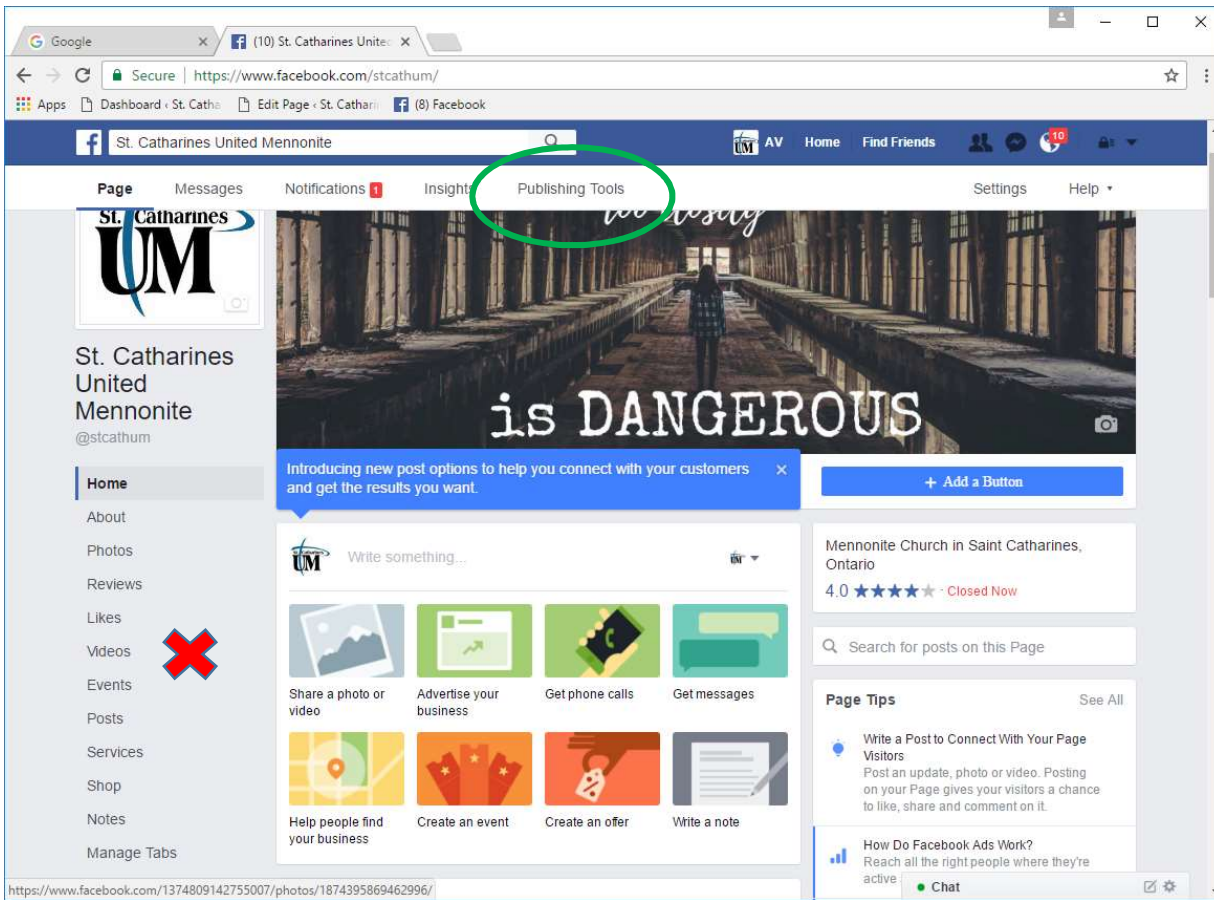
Google
(10) St. Catharines Unite
Secure https://www.facebook.com/stcathum/
Apps Dashboard ‹ St. Catha Edit Page ‹ St. Cathari (8) Facebook

St. Catharines United Mennonite
AV Home Find Friends 10

Page Messages Notifications 1 Insights Publishing Tools Settings Help

St. Catharines UM

St. Catharines United Mennonite
@stcathum

Home
About
Photos
Reviews
Likes
Videos
Events
Posts
Services
Shop
Notes
Manage Tabs

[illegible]
is DANGEROUS

Introducing new post options to help you connect with your customers and get the results you want.

+ Add a Button

Write something...

Share a photo or video
Advertise your business
Get phone calls
Get messages
Help people find your business
Create an event
Create an offer
Write a note

Mennonite Church in Saint Catharines, Ontario
4.0 ★★★★★ · Closed Now

Search for posts on this Page

Page Tips See All

Write a Post to Connect With Your Page Visitors
Post an update, photo or video. Posting on your Page gives your visitors a chance to like, share and comment on it.

How Do Facebook Ads Work?
Reach all the right people where they're active

Chat

https://www.facebook.com/1374809142755007/photos/1874395869462996/